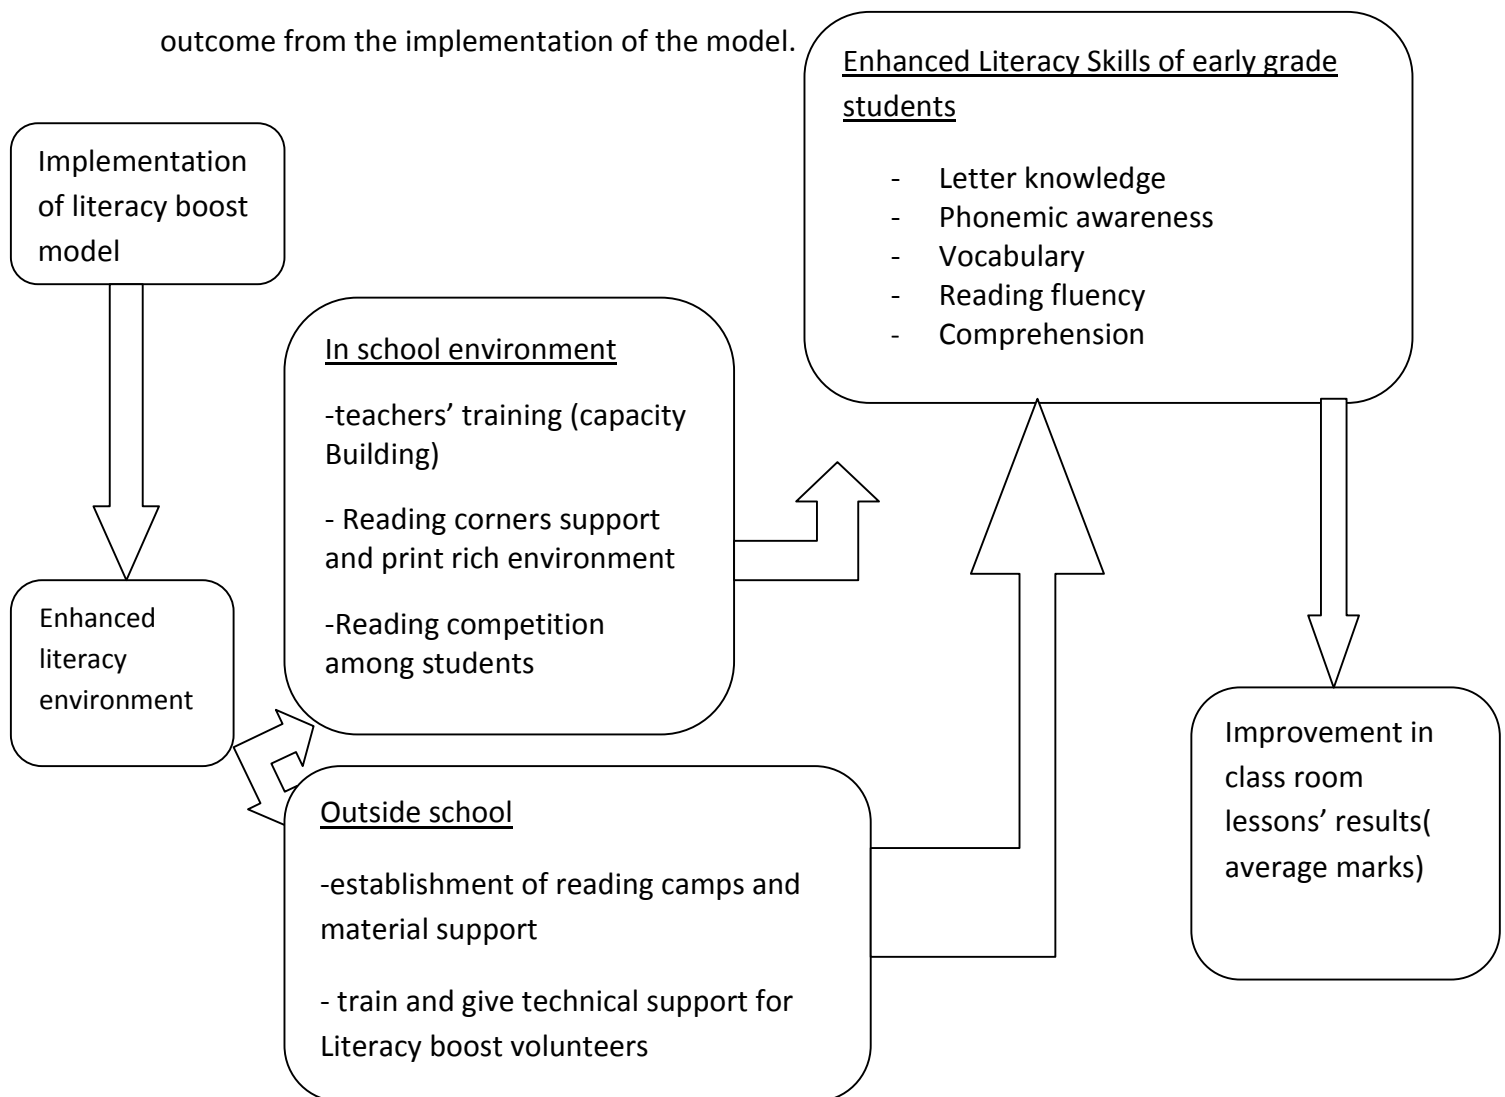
outcome from the implementation of the model.

Enhanced Literacy Skills of early grade students

- Letter knowledge
- Phonemic awareness
- Vocabulary
- Reading fluency
- Comprehension

Implementation of literacy boost model

In school environment

-teachers' training (capacity Building)

- Reading corners support and print rich environment

-Reading competition among students

Enhanced literacy environment

Improvement in class room lessons' results( average marks)

Outside school

-establishment of reading camps and material support

- train and give technical support for Literacy boost volunteers